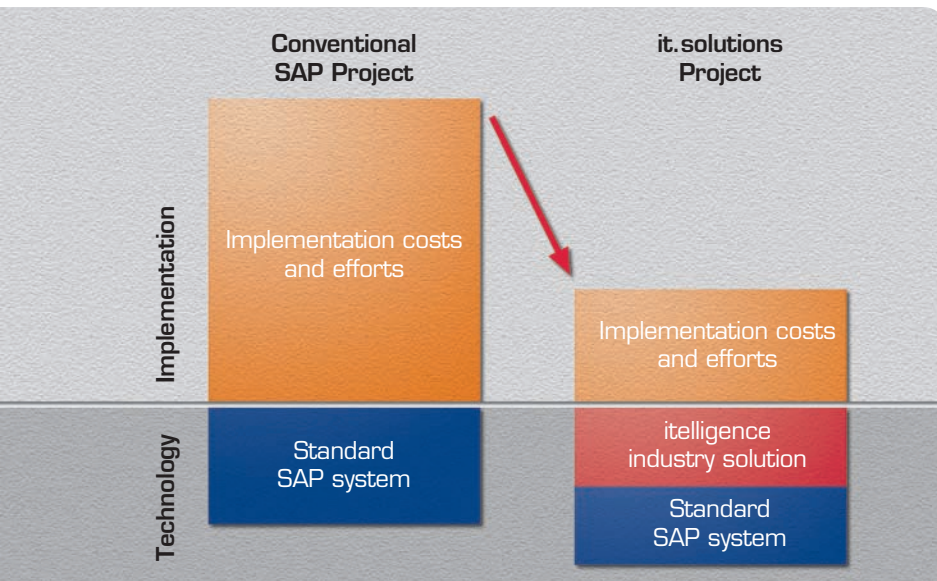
Conventional SAP Project

it.solutions Project

Implementation

Implementation costs and efforts

Implementation costs and efforts

Technology

Standard SAP system

itelligence industry solution

Standard SAP system